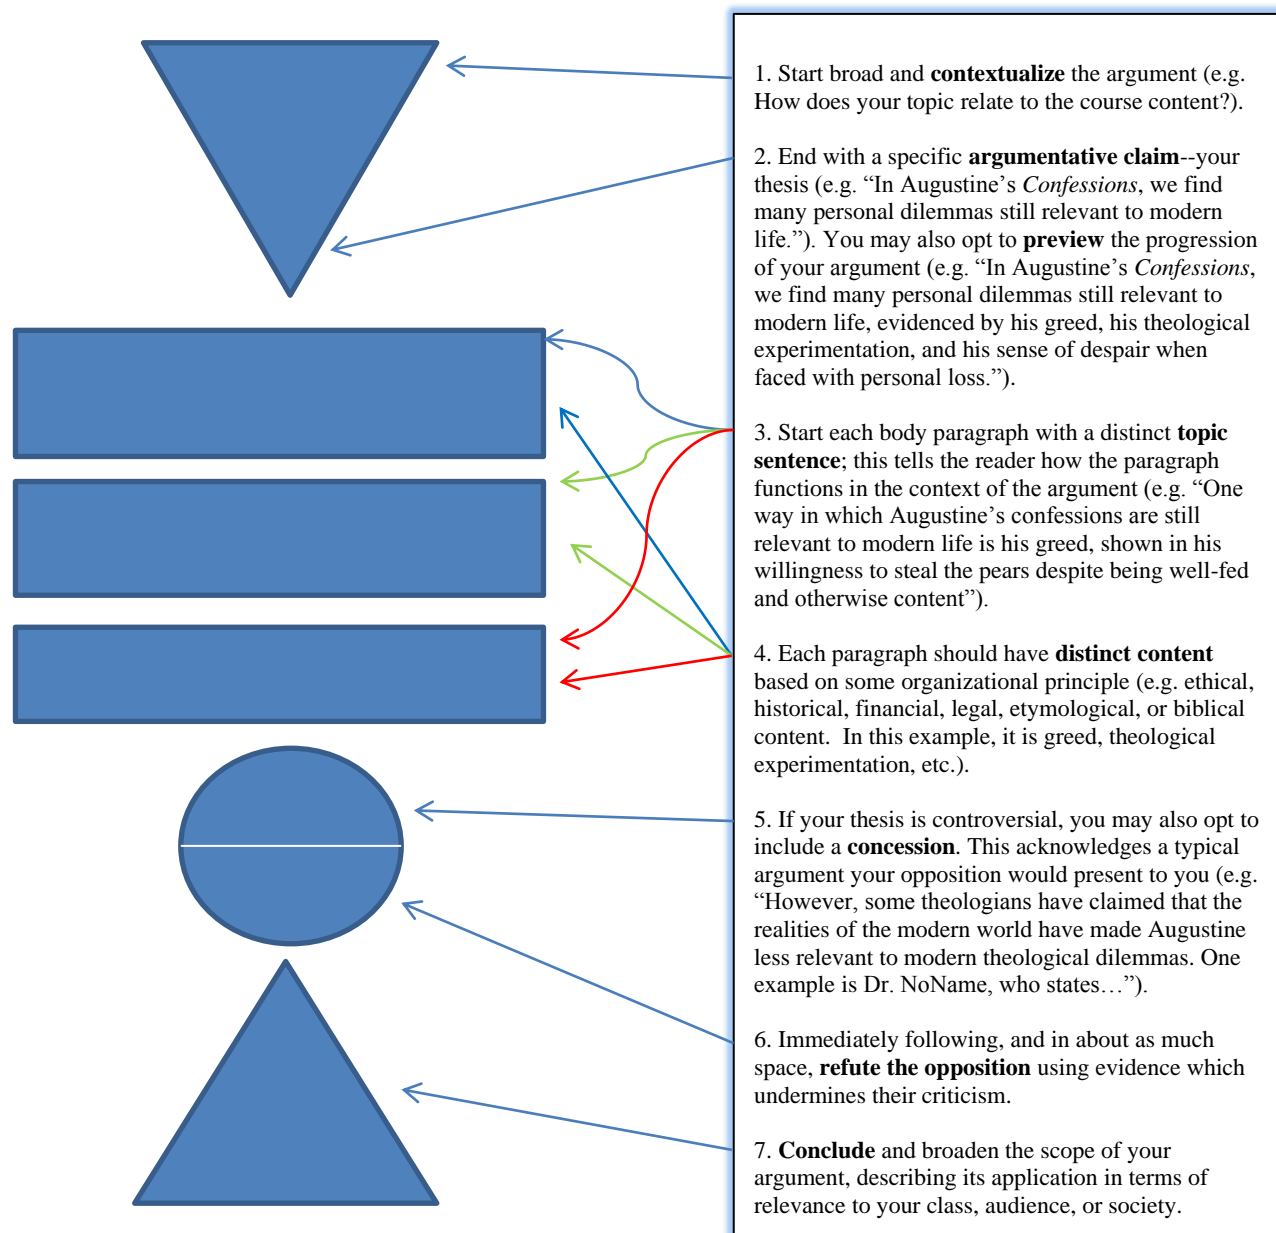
1. Start broad and **contextualize** the argument (e.g. How does your topic relate to the course content?).

2. End with a specific **argumentative claim**--your thesis (e.g. “In Augustine’s *Confessions*, we find many personal dilemmas still relevant to modern life.”). You may also opt to **preview** the progression of your argument (e.g. “In Augustine’s *Confessions*, we find many personal dilemmas still relevant to modern life, evidenced by his greed, his theological experimentation, and his sense of despair when faced with personal loss.”).

3. Start each body paragraph with a distinct **topic sentence**; this tells the reader how the paragraph functions in the context of the argument (e.g. “One way in which Augustine’s confessions are still relevant to modern life is his greed, shown in his willingness to steal the pears despite being well-fed and otherwise content”).

4. Each paragraph should have **distinct content** based on some organizational principle (e.g. ethical, historical, financial, legal, etymological, or biblical content. In this example, it is greed, theological experimentation, etc.).

5. If your thesis is controversial, you may also opt to include a **concession**. This acknowledges a typical argument your opposition would present to you (e.g. “However, some theologians have claimed that the realities of the modern world have made Augustine less relevant to modern theological dilemmas. One example is Dr. NoName, who states…”).

6. Immediately following, and in about as much space, **refute the opposition** using evidence which undermines their criticism.

7. **Conclude** and broaden the scope of your argument, describing its application in terms of relevance to your class, audience, or society.